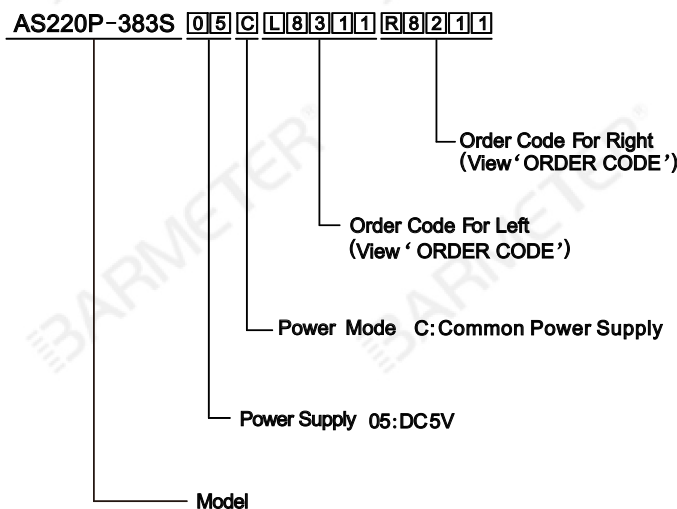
AS220P-383S 0 5 C L 8 3 1 1 R 8 2 1 1

Order Code For Right (View'ORDER CODE')

Order Code For Left (View' ORDER CODE')

Power Mode C:Common Power Supply

Power Supply 05:DC5V

Model

BARMETER

BARMETER